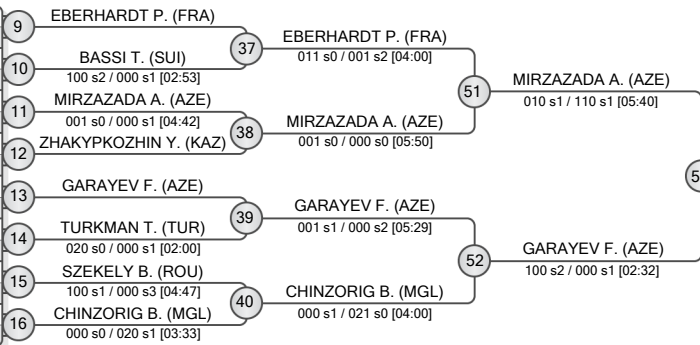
9 EBERHARDT P. (FRA)
10 BASSI T. (SUI)
100 s2 / 000 s1 [02:53]
11 MIRZAZADA A. (AZE)
001 s0 / 000 s1 [04:42]
12 ZHAKYPKOZHIN Y. (KAZ)
13 GARAYEV F. (AZE)
14 TURKMAN T. (TUR)
020 s0 / 000 s1 [02:00]
15 SZEKELY B. (ROU)
100 s1 / 000 s3 [04:47]
16 CHINZORIG B. (MGL)
000 s0 / 020 s1 [03:33]

37 EBERHARDT P. (FRA)
011 s0 / 001 s2 [04:00]
38 MIRZAZADA A. (AZE)
001 s0 / 000 s0 [05:50]
39 GARAYEV F. (AZE)
001 s1 / 000 s2 [05:29]
40 CHINZORIG B. (MGL)
000 s1 / 021 s0 [04:00]

51 MIRZAZADA A. (AZE)
010 s1 / 110 s1 [05:40]
52 GARAYEV F. (AZE)
100 s2 / 000 s1 [02:32]

5